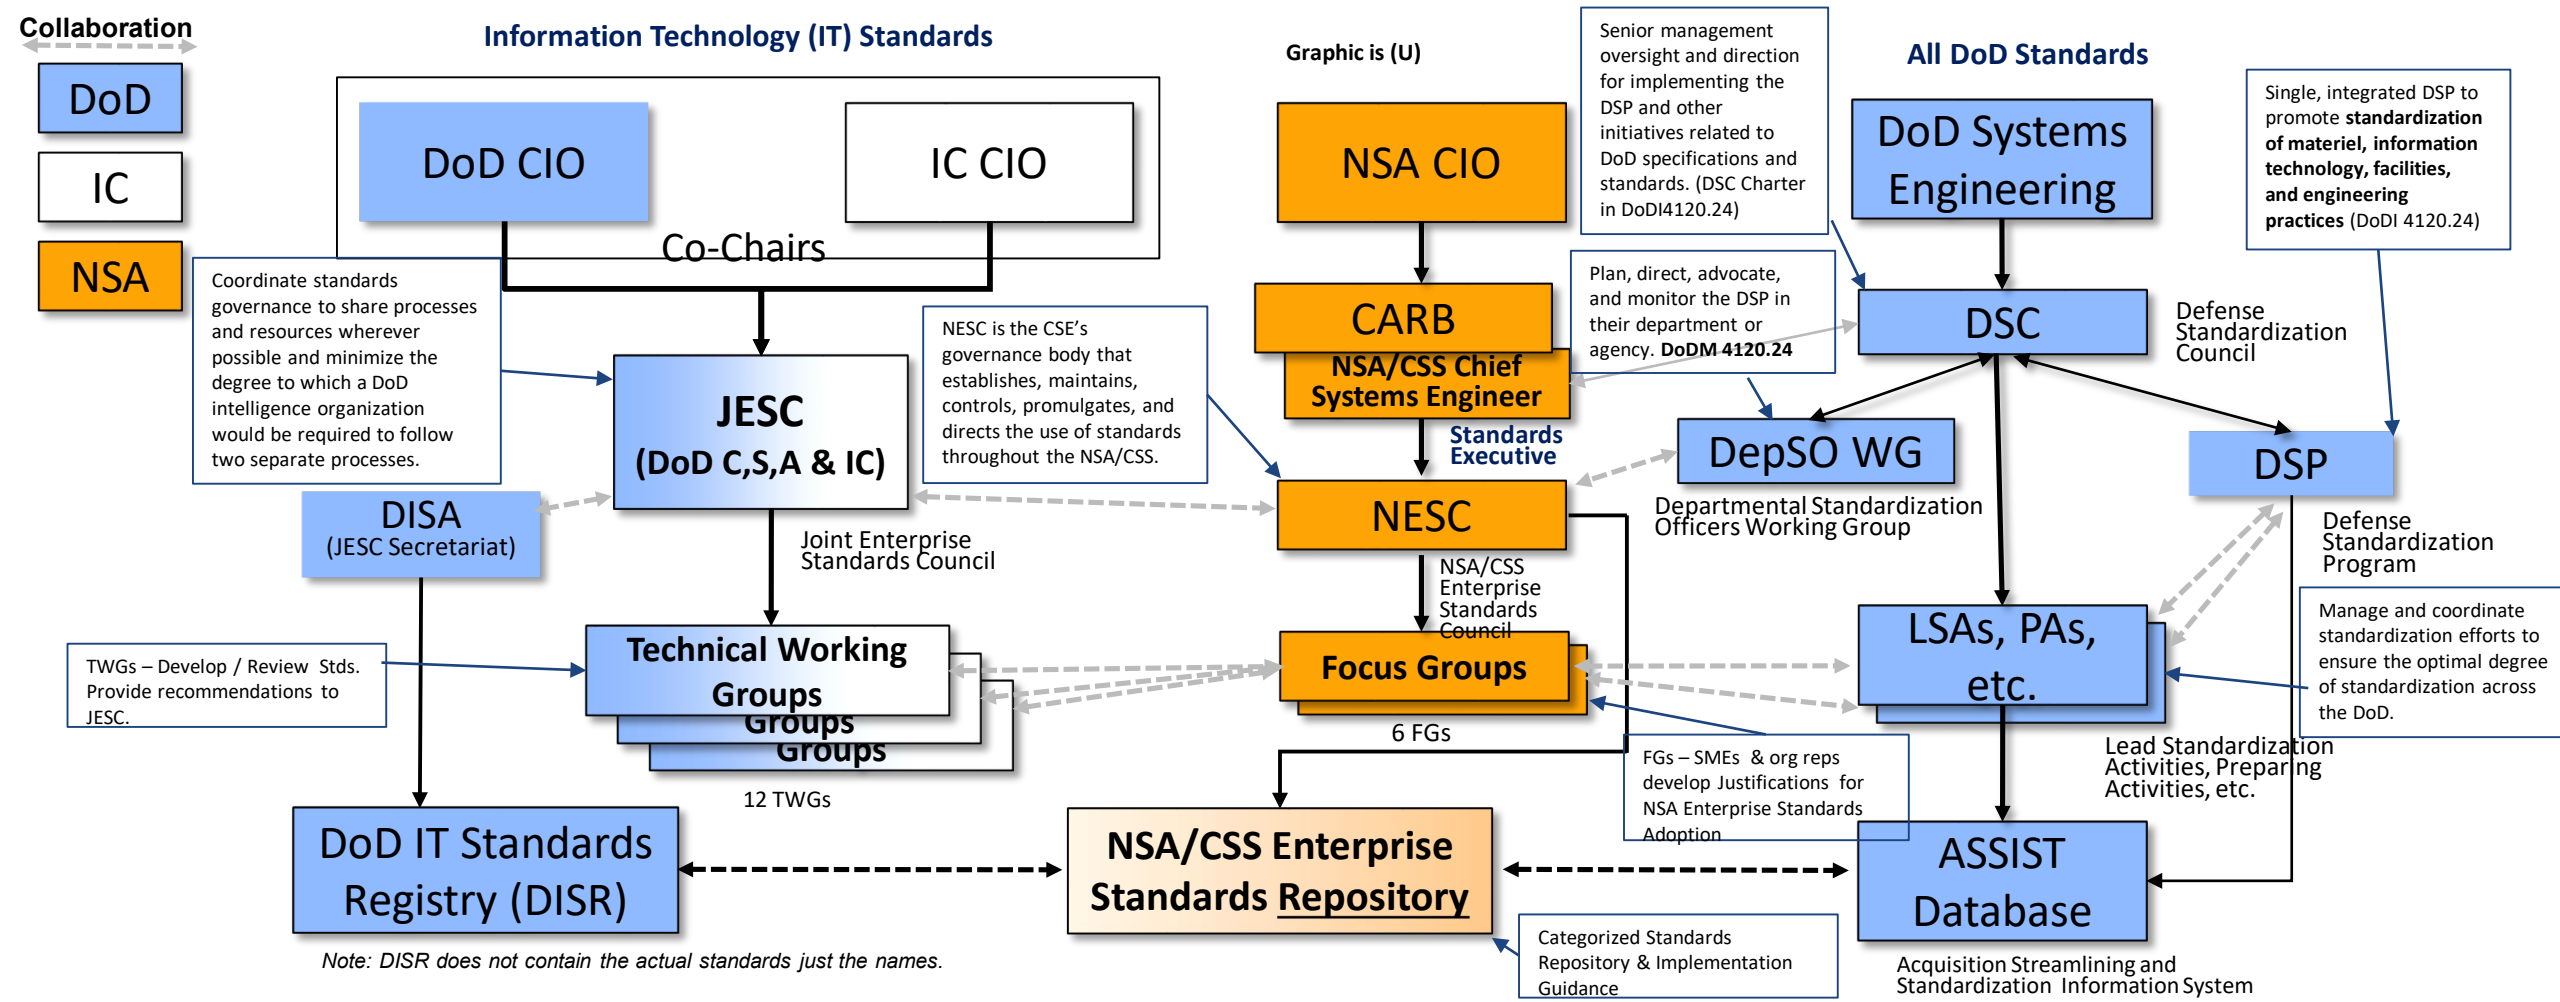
Collaboration

DoD

IC

NSA

Information Technology (IT) Standards

DoD CIO

IC CIO

Co-Chairs

Coordinate standards governance to share processes and resources wherever possible and minimize the degree to which a DoD intelligence organization would be required to follow two separate processes.

JESC (DoD C,S,A & IC)

DISA (JESC Secretariat)

Joint Enterprise Standards Council

NESC is the CSE's governance body that establishes, maintains, controls, promulgates, and directs the use of standards throughout the NSA/CSS.

Graphic is (U)

NSA CIO

CARB

NSA/CSS Chief Systems Engineer

Standards Executive

NESC

NSA/CSS Enterprise Standards Council

Focus Groups

6 FGs

Technical Working Groups

Groups

Groups

12 TWGs

TWGs – Develop / Review Stds. Provide recommendations to JESC.

DoD IT Standards Registry (DISR)

Note: DISR does not contain the actual standards just the names.

NSA/CSS Enterprise Standards Repository

Categorized Standards Repository & Implementation Guidance

FGs – SMEs & org reps develop Justifications for NSA Enterprise Standards Adoption

Senior management oversight and direction for implementing the DSP and other initiatives related to DoD specifications and standards. (DSC Charter in DoDI4120.24)

All DoD Standards

DoD Systems Engineering

Single, integrated DSP to promote standardization of materiel, information technology, facilities, and engineering practices (DoDI 4120.24)

Plan, direct, advocate, and monitor the DSP in their department or agency. DoDM 4120.24

DSC

Defense Standardization Council

DepSO WG

Departmental Standardization Officers Working Group

DSP

Defense Standardization Program

LSAs, PAs, etc.

Manage and coordinate standardization efforts to ensure the optimal degree of standardization across the DoD.

Lead Standardization Activities, Preparing Activities, etc.

ASSIST Database

Acquisition Streamlining and Standardization Information System